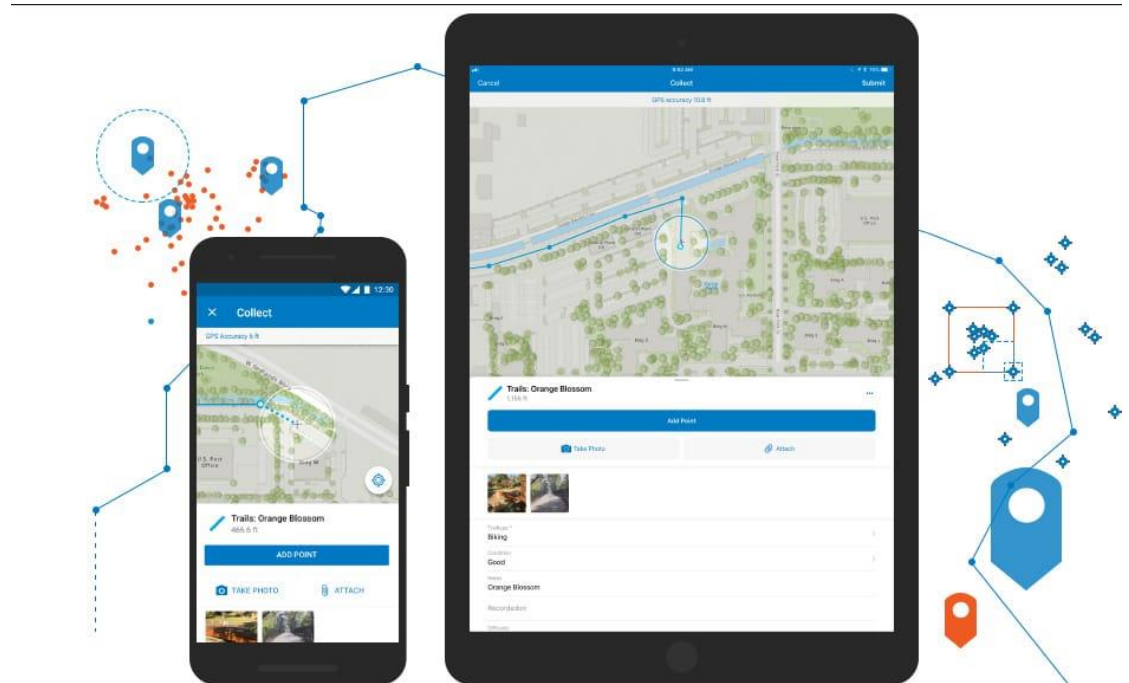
12:30

Collect

GPS Accuracy 6 ft

Trails: Orange Blossom
466.6 ft

ADD POINT

TAKE PHOTO

ATTACH

Cancel

Collect

Submit

GPS accuracy 10.8 ft

Trails: Orange Blossom
1,156 ft

Add Point

Take Photo

Attach

Trail type
Biking

Condition
Good

Notes
Orange Blossom

Recordedon

Difficulty